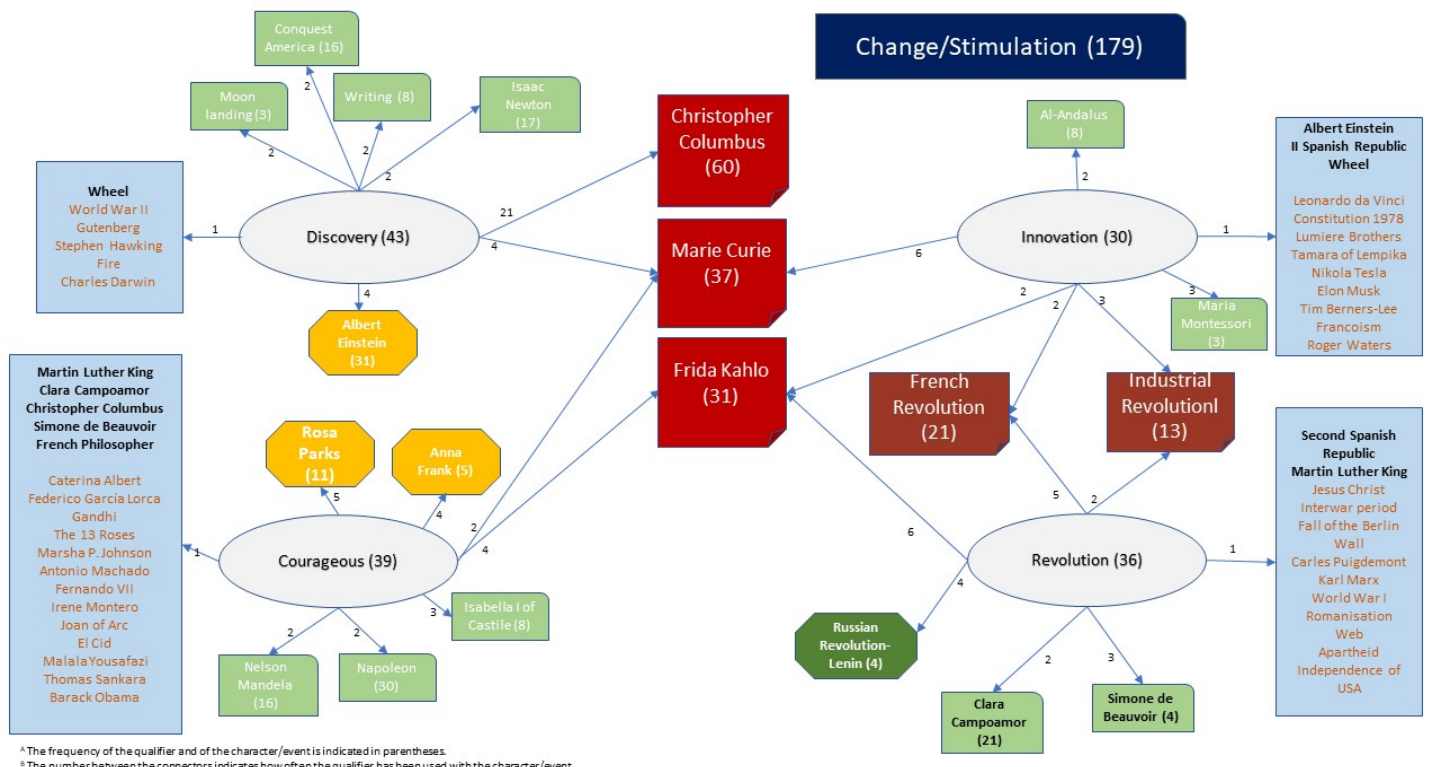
Change/Stimulation (179)

Conquest America (16)

Moon landing (3)

Writing (8)

Isaac Newton (17)

2
2
2
2

Wheel
World War II
Gutenberg
Stephen Hawking
Fire
Charles Darwin

1

Discovery (43)

21
4

4

Albert Einstein (31)

Christopher Columbus (60)

Marie Curie (37)

Frida Kahlo (31)

Al-Andalus (8)

2

Albert Einstein
II Spanish Republic
Wheel

Leonardo da Vinci
Constitution 1978
Lumiere Brothers
Tamara of Lempika
Nikola Tesla
Elon Musk
Tim Berners-Lee
Francoism
Roger Waters

Innovation (30)

6

1

2
2
3
3

Maria Montessori (3)

Martin Luther King
Clara Campoamor
Christopher Columbus
Simone de Beauvoir
French Philosopher

Caterina Albert
Federico García Lorca
Gandhi
The 13 Roses
Marsha P. Johnson
Antonio Machado
Fernando VII
Irene Montero
Joan of Arc
El Cid
Malala Yousafazi
Thomas Sankara
Barack Obama

Rosa Parks (11)

Anna Frank (5)

5
4
1

Courageous (39)

2
4

3

Isabella I of Castile (8)

2
2

Nelson Mandela (16)

Napoleon (30)

French Revolution (21)

Industrial Revolutionl (13)

Second Spanish Republic
Martin Luther King
Jesus Christ
Interwar period
Fall of the Berlin Wall
Carles Puigdemont
Karl Marx
World War I
Romanisation
Web
Apartheid
Independence of USA

5
2

6

Revolution (36)

1

4

Russian Revolution-Lenin (4)

2
3

Clara Campoamor (21)

Simone de Beauvoir (4)

A The frequency of the qualifier and of the character/event is indicated in parentheses.
B The number between the connectors indicates how often the qualifier has been used with the character/event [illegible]